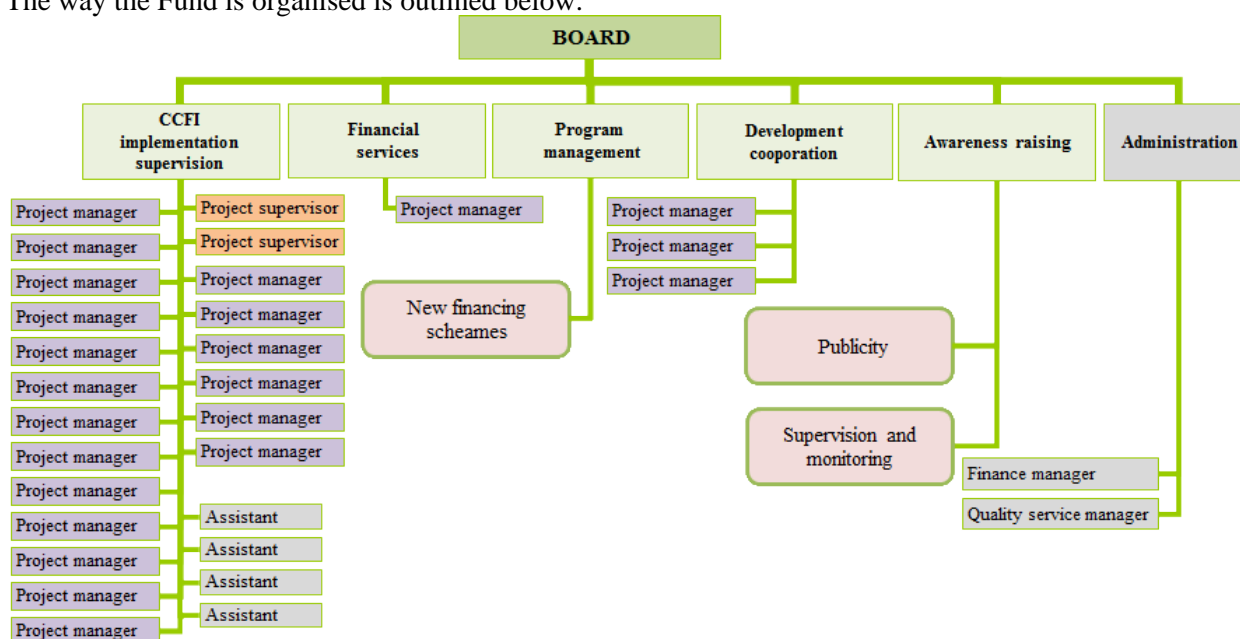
The way the Fund is organised is outlined below.

BOARD

CCFI implementation supervision

Financial services

Program management

Development cooperation

Awareness raising

Administration

Project manager
Project manager
Project manager
Project manager
Project manager
Project manager
Project manager
Project manager
Project manager
Project manager
Project manager
Project manager
Project manager

Project supervisor
Project supervisor
Project manager
Project manager
Project manager
Project manager
Project manager
Project manager

Assistant
Assistant
Assistant
Assistant

Project manager

New financing scheames

Project manager
Project manager
Project manager

Publicity

Supervision and monitoring

Finance manager
Quality service manager